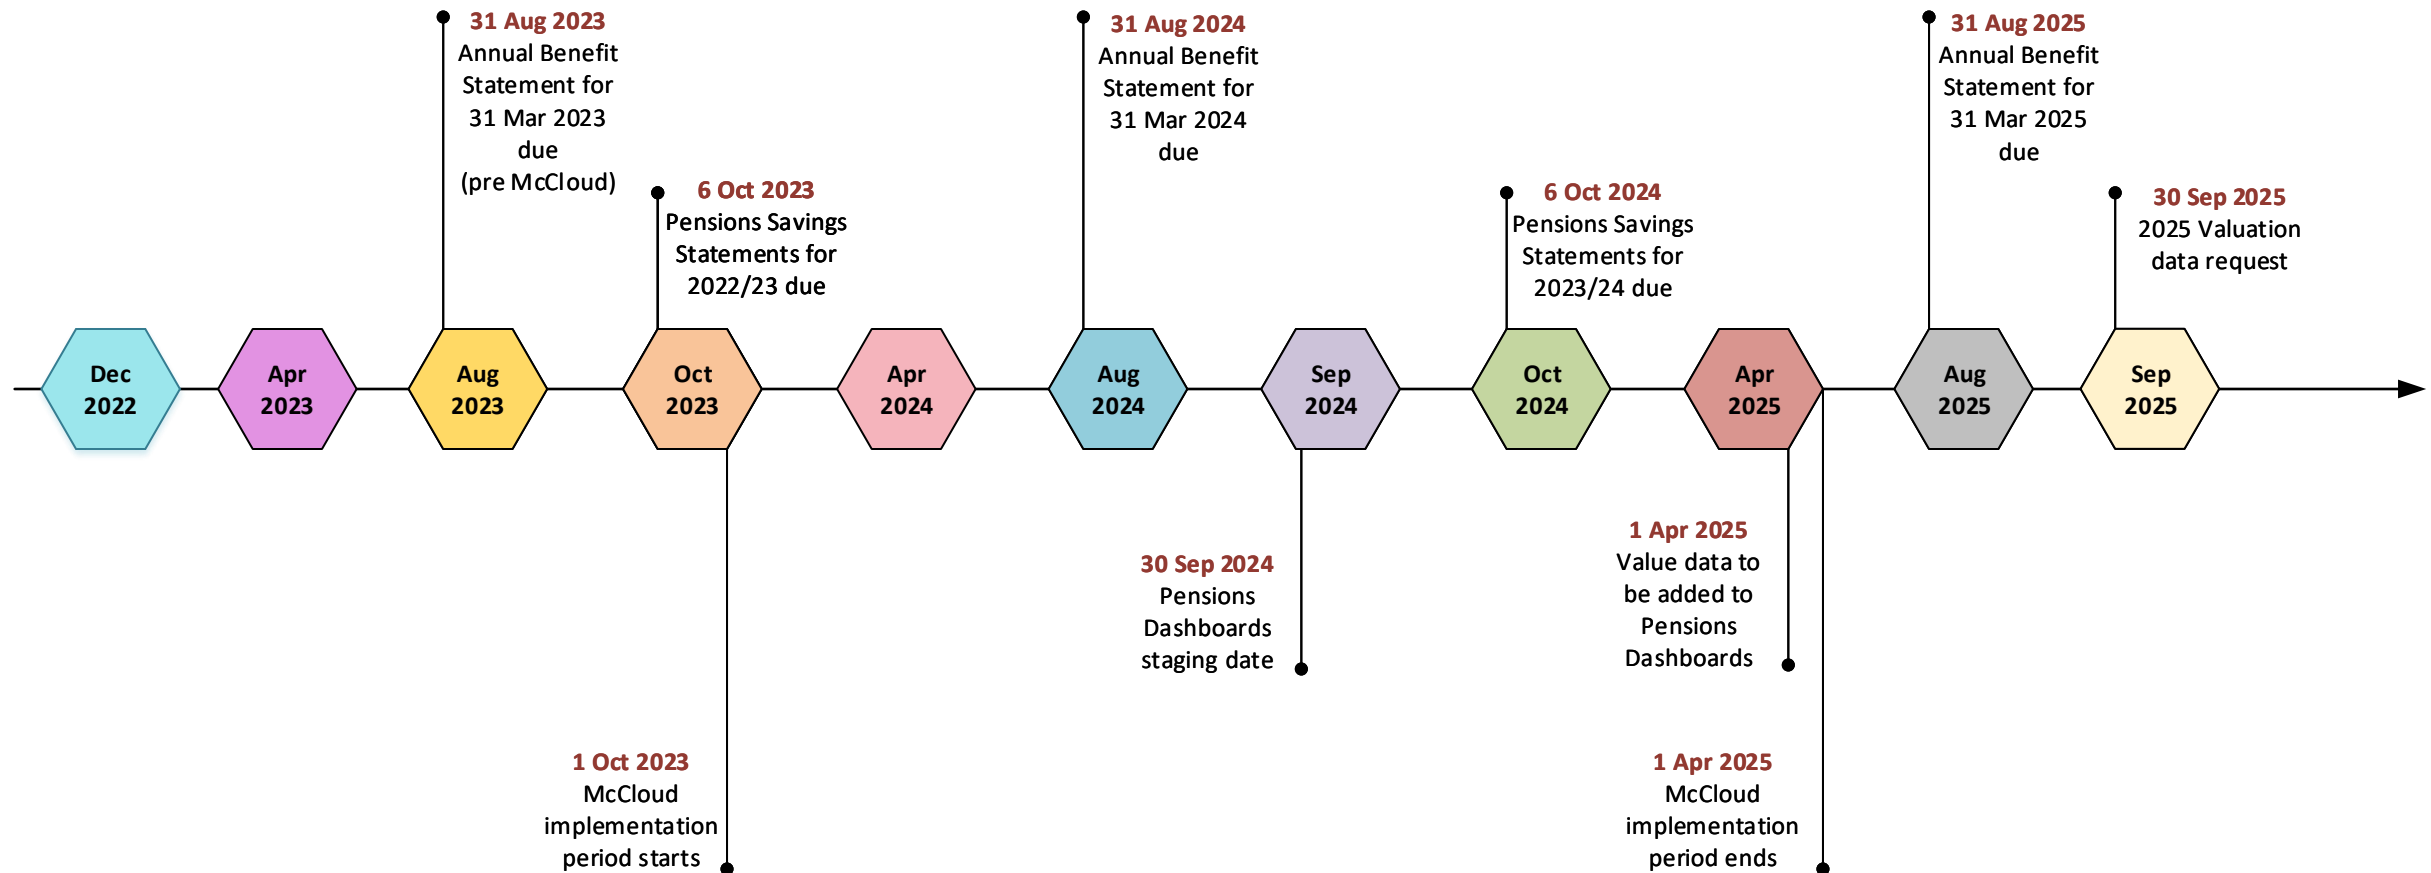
31 Aug 2023
Annual Benefit Statement for 31 Mar 2023 due (pre McCloud)

6 Oct 2023
Pensions Savings Statements for 2022/23 due

31 Aug 2024
Annual Benefit Statement for 31 Mar 2024 due

6 Oct 2024
Pensions Savings Statements for 2023/24 due

31 Aug 2025
Annual Benefit Statement for 31 Mar 2025 due

30 Sep 2025
2025 Valuation data request

Dec 2022

Apr 2023

Aug 2023

Oct 2023

Apr 2024

Aug 2024

Sep 2024

Oct 2024

Apr 2025

Aug 2025

Sep 2025

1 Oct 2023
McCloud implementation period starts

30 Sep 2024
Pensions Dashboards staging date

1 Apr 2025
Value data to be added to Pensions Dashboards

1 Apr 2025
McCloud implementation period ends